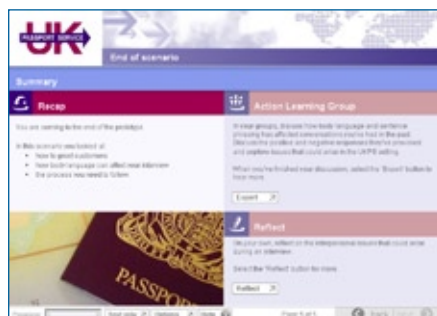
UK
PASSPORT SERVICE
End of scenario

Summary

Recap

You are coming to the end of the prototype.

In this scenario you looked at:
• how to greet customers
• how body language can affect your interview
• the process you need to follow.

PASSPORT

Action Learning Group

In your groups, discuss how body language and sentence phrasing has affected conversations you've had in the past. Discuss the positive and negative responses they've provoked and explore issues that could arise in the UKPS setting.

When you've finished your discussion, select the 'Export' button to learn more.

Export

Reflect

On your own, reflect on the interpersonal issues that could arise during an interview.

Select the 'Reflect' button for more.

Reflect

Glossary
Text size
Options
Help
Page 5 of 5
Back
Next